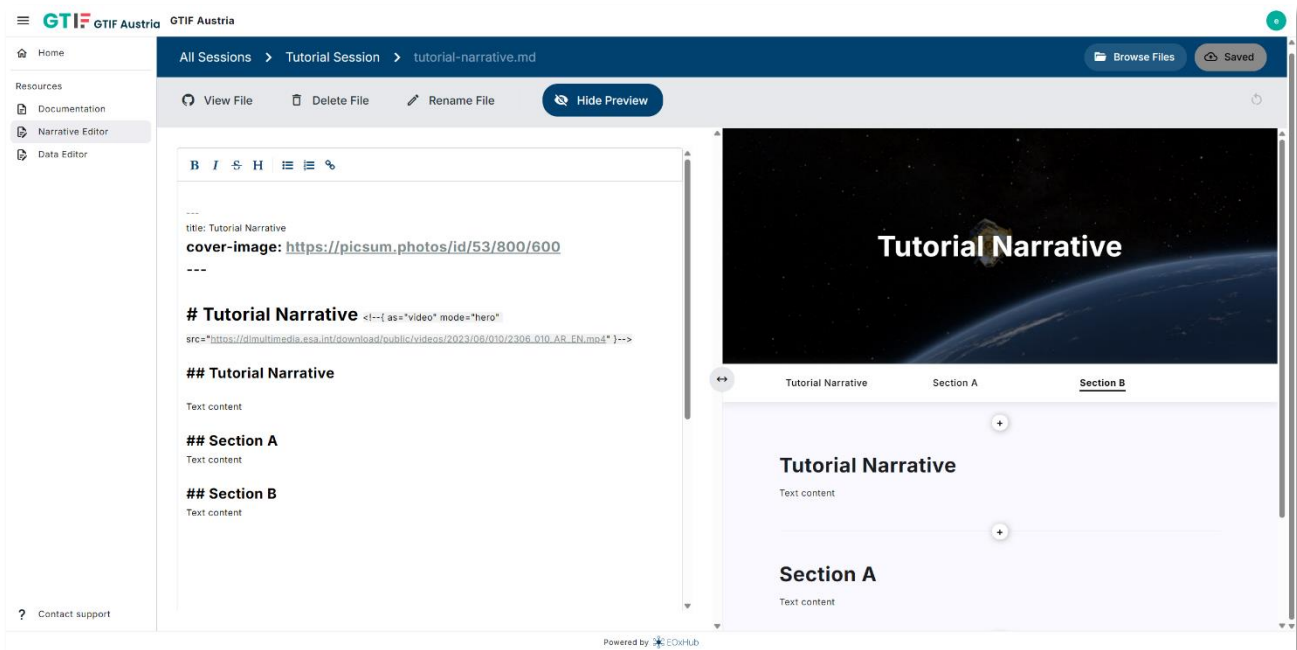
GTIF GTIF Austria GTIF Austria

e

Home

Resources

Documentation

Narrative Editor

Data Editor

Contact support

All Sessions > Tutorial Session > tutorial-narrative.md

Browse Files

Saved

View File

Delete File

Rename File

Hide Preview

B I S H

---
title: Tutorial Narrative
cover-image: https://picsum.photos/id/53/800/600
---

# Tutorial Narrative <!--{ as="video" mode="hero" src="https://dlmultimedia.esa.int/download/public/videos/2023/06/010/2306_010_AR_EN.mp4" }-->

## Tutorial Narrative

Text content

## Section A
Text content

## Section B
Text content

Tutorial Narrative

Tutorial Narrative

Section A

Section B

Tutorial Narrative

Text content

Section A

Text content

Powered by EOxHub